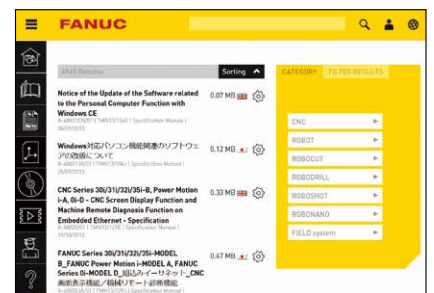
FANUC

6969 Results

Sorting

CATEGORY FILTER RESULTS

Notice of the Update of the Software related to the Personal Computer Function with Windows CE
A-68021E/01 | TMN13/135E | Specification Manual | 30/07/2013

0.07 MB

Windows対応パソコン機能関連のソフトウェアの改版について
A-68021J/01 | TMN13/135J | Specification Manual | 25/07/2013

0.12 MB

CNC Series 30i/31i/32i/35i-B, Power Motion i-A, 0i-D - CNC Screen Display Function and Machine Remote Diagnosis Function on Embedded Ethernet - Specification
A-68020E/01 | TMN13/129E | Specification Manual | 29/10/2013

0.33 MB

FANUC Series 30i/31i/32i/35i-MODEL B_FANUC Power Motion i-MODEL A_FANUC Series 0i-MODEL D_組込みイーサネット_CNC画面表示機能／機械リモート診断機能
A-68020J/01 | TMN13/129J | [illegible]

0.47 MB

CNC

ROBOT

ROBOCUT

ROBODRILL

ROBOSHOT

ROBONANO

FIELD system